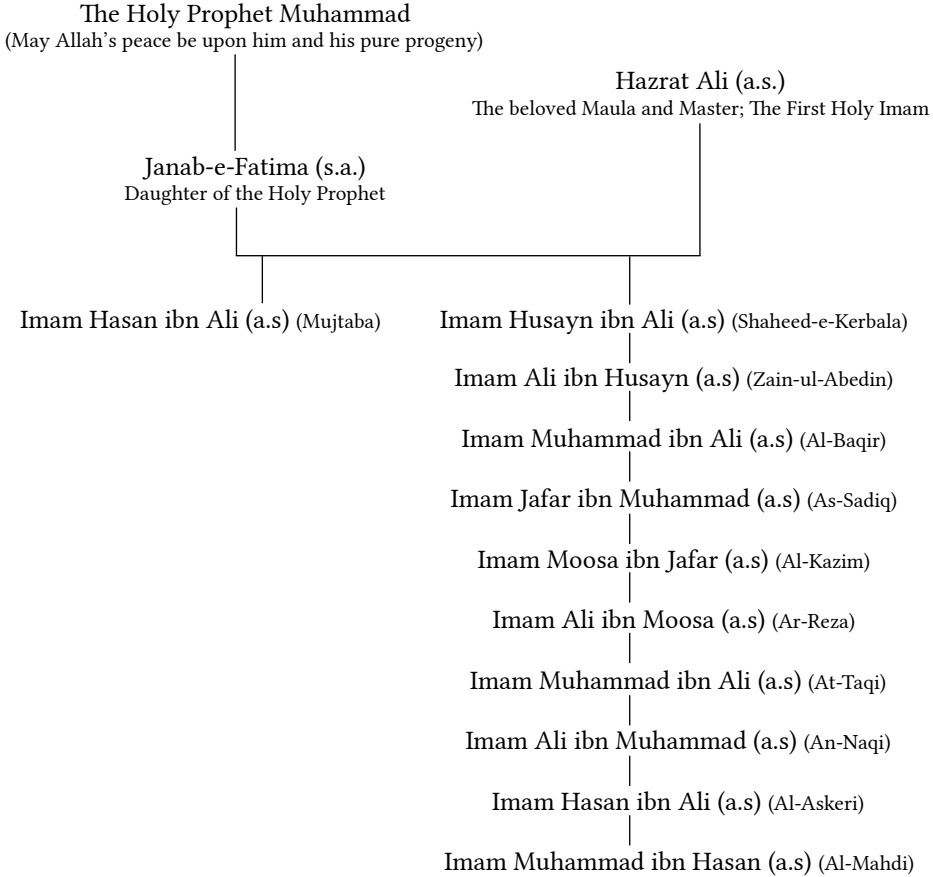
The Holy Prophet Muhammad
(May Allah's peace be upon him and his pure progeny)

Hazrat Ali (a.s.)
The beloved Maula and Master; The First Holy Imam

Janab-e-Fatima (s.a.)
Daughter of the Holy Prophet

Imam Hasan ibn Ali (a.s) (Mujtaba)

Imam Husayn ibn Ali (a.s) (Shaheed-e-Kerbala)

Imam Ali ibn Husayn (a.s) (Zain-ul-Abedin)

Imam Muhammad ibn Ali (a.s) (Al-Baqir)

Imam Jafar ibn Muhammad (a.s) (As-Sadiq)

Imam Moosa ibn Jafar (a.s) (Al-Kazim)

Imam Ali ibn Moosa (a.s) (Ar-Reza)

Imam Muhammad ibn Ali (a.s) (At-Taqi)

Imam Ali ibn Muhammad (a.s) (An-Naqi)

Imam Hasan ibn Ali (a.s) (Al-Askeri)

Imam Muhammad ibn Hasan (a.s) (Al-Mahdi)